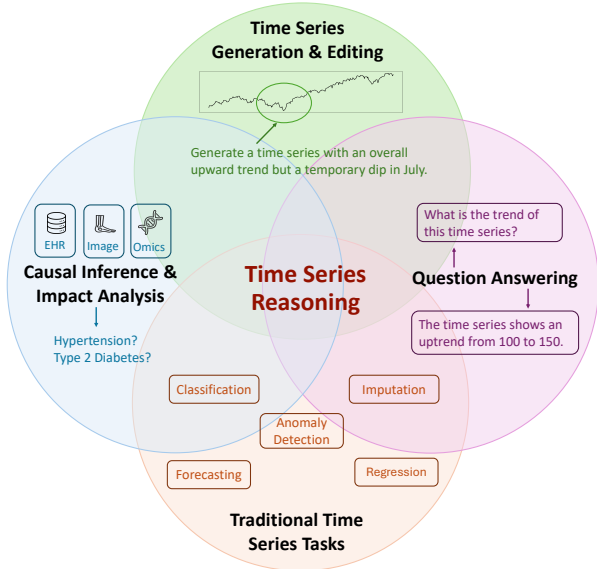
Time Series Generation & Editing

Generate a time series with an overall upward trend but a temporary dip in July.

EHR
Image
Omics

Causal Inference & Impact Analysis

Hypertension? Type 2 Diabetes?

Time Series Reasoning

What is the trend of this time series?

Question Answering

The time series shows an uptrend from 100 to 150.

Classification

Imputation

Anomaly Detection

Forecasting

Regression

Traditional Time Series Tasks